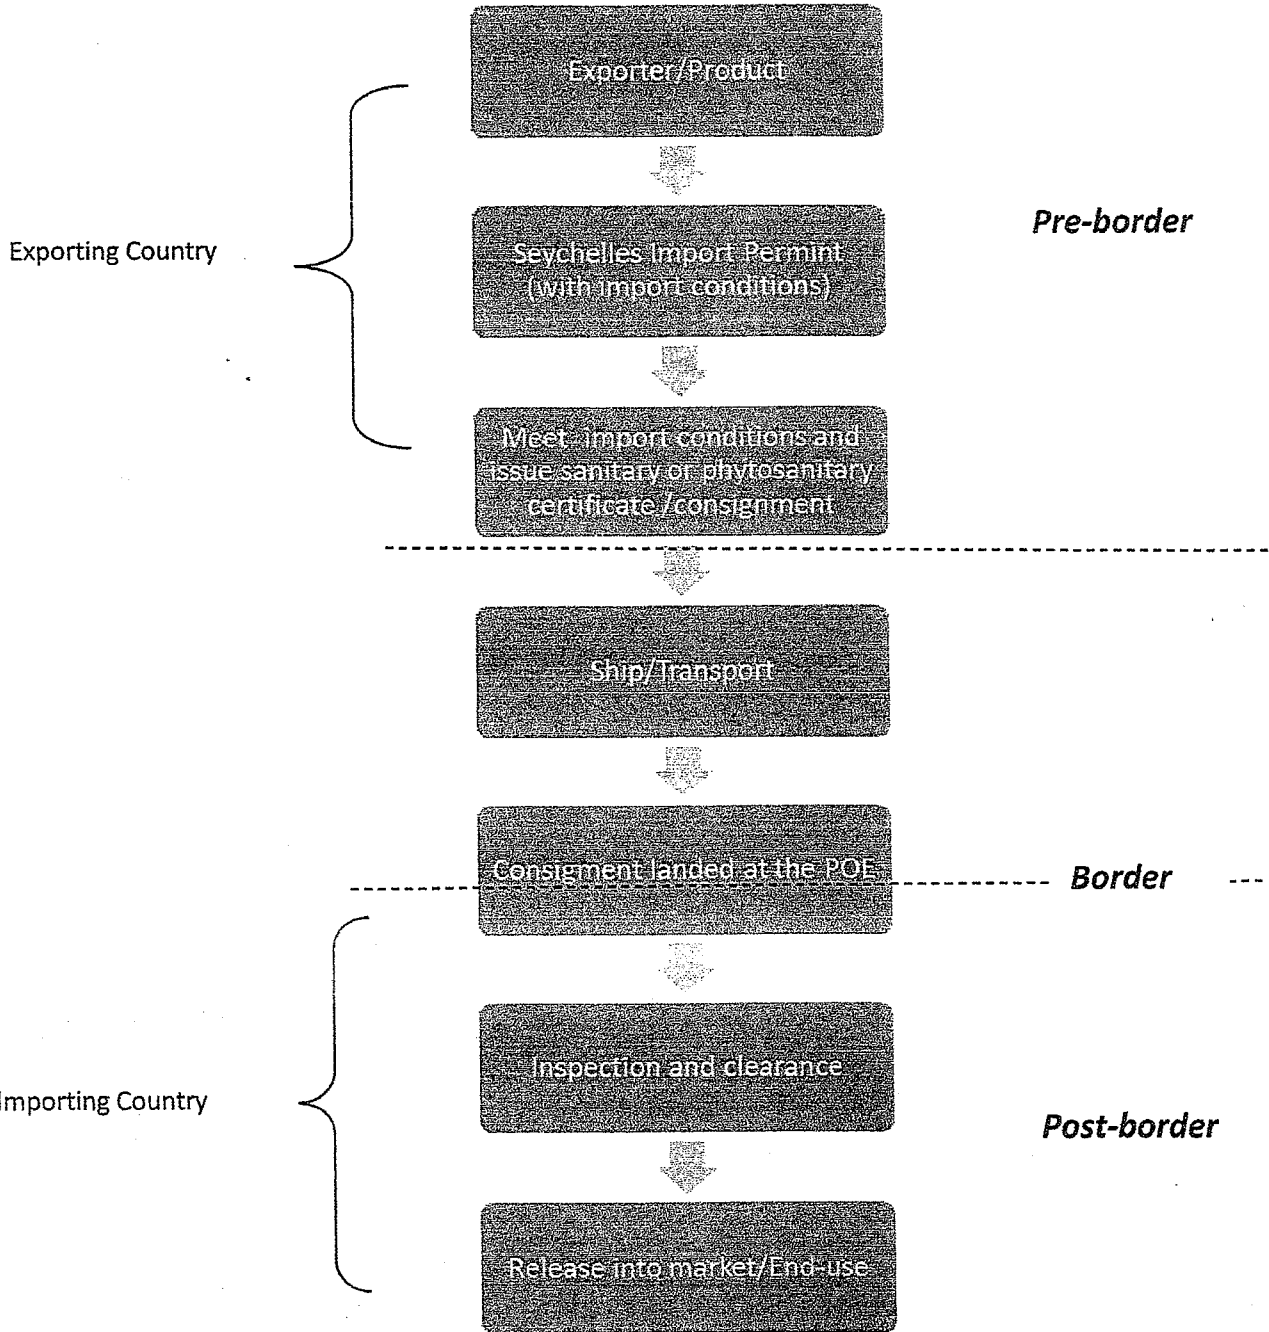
Exporter/Product

Exporting Country

Seychelles Import Permint (with import conditions)

Pre-border

Meet import conditions and issue sanitary or phytosanitary certificate /consignment

Ship/Transport

Consigment landed at the POE

Border

Inspection and clearance

Importing Country

Post-border

Release into market/End-use